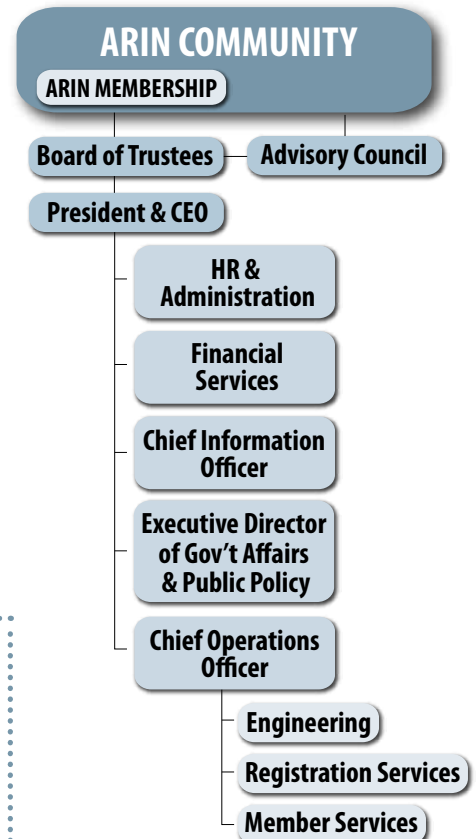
ARIN COMMUNITY

ARIN MEMBERSHIP

Board of Trustees

Advisory Council

President & CEO

HR & Administration

Financial Services

Chief Information Officer

Executive Director of Gov't Affairs & Public Policy

Chief Operations Officer

Engineering

Registration Services

Member Services